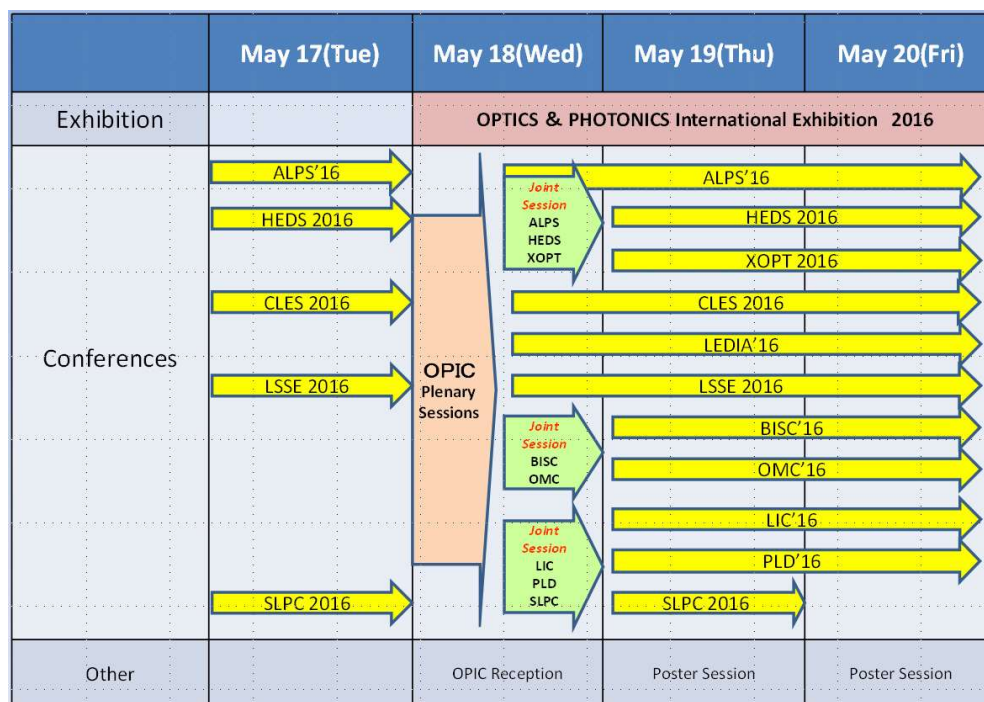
| | May 17(Tue) | May 18(Wed) | May 19(Thu) | May 20(Fri) |
|---|---|---|---|---|
| Exhibition | | OPTICS & PHOTONICS International Exhibition 2016 | | |
| Conferences | ALPS'16 | Joint Session ALPS HEDS XOPT | ALPS'16 | |
| | HEDS 2016 | | HEDS 2016 | |
| | | | XOPT 2016 | |
| | CLES 2016 | | CLES 2016 | |
| | | | LEDIA'16 | |
| | LSSE 2016 | OPIC Plenary Sessions | LSSE 2016 | |
| | | Joint Session BISC OMC | BISC'16 | |
| | | | OMC'16 | |
| | | Joint Session LIC PLD SLPC | LIC'16 | |
| | | | PLD'16 | |
| | SLPC 2016 | | SLPC 2016 | |
| Other | | OPIC Reception | Poster Session | Poster Session |